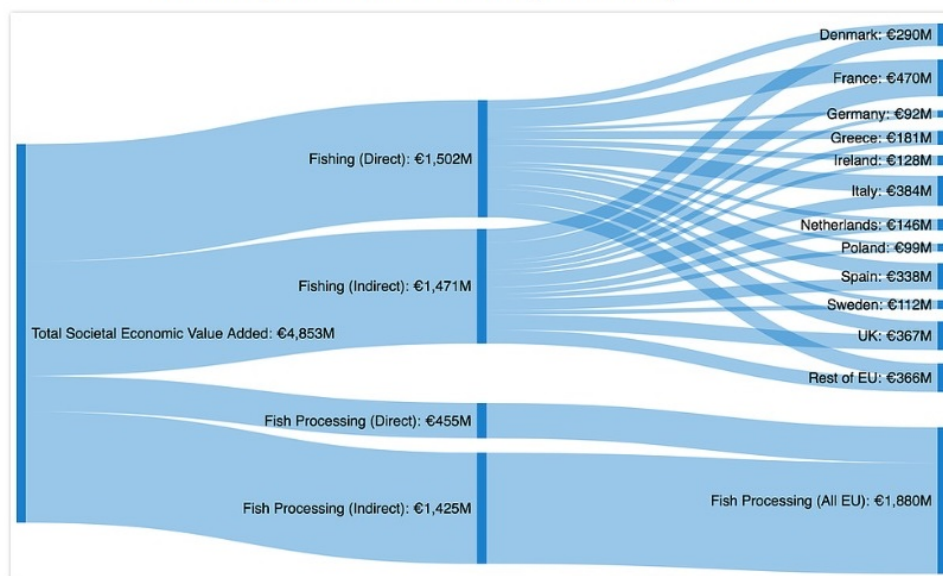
Total Societal Economic Value Added: €4,853M

Fishing (Direct): €1,502M

Fishing (Indirect): €1,471M

Fish Processing (Direct): €455M

Fish Processing (Indirect): €1,425M

Denmark: €290M

France: €470M

Germany: €92M

Greece: €181M

Ireland: €128M

Italy: €384M

Netherlands: €146M

Poland: €99M

Spain: €338M

Sweden: €112M

UK: €367M

Rest of EU: €366M

Fish Processing (All EU): €1,880M